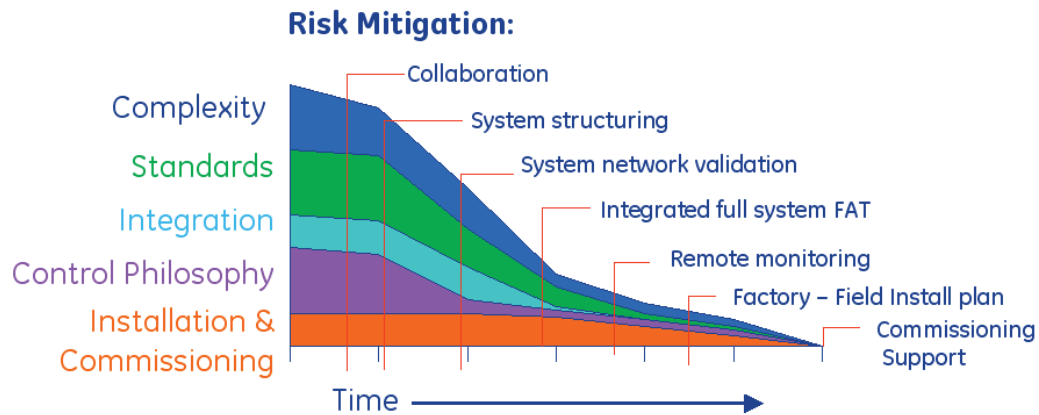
Risk Mitigation:

Complexity
Standards
Integration
Control Philosophy
Installation & Commissioning

Collaboration
System structuring
System network validation
Integrated full system FAT
Remote monitoring
Factory – Field Install plan
Commissioning Support

Time